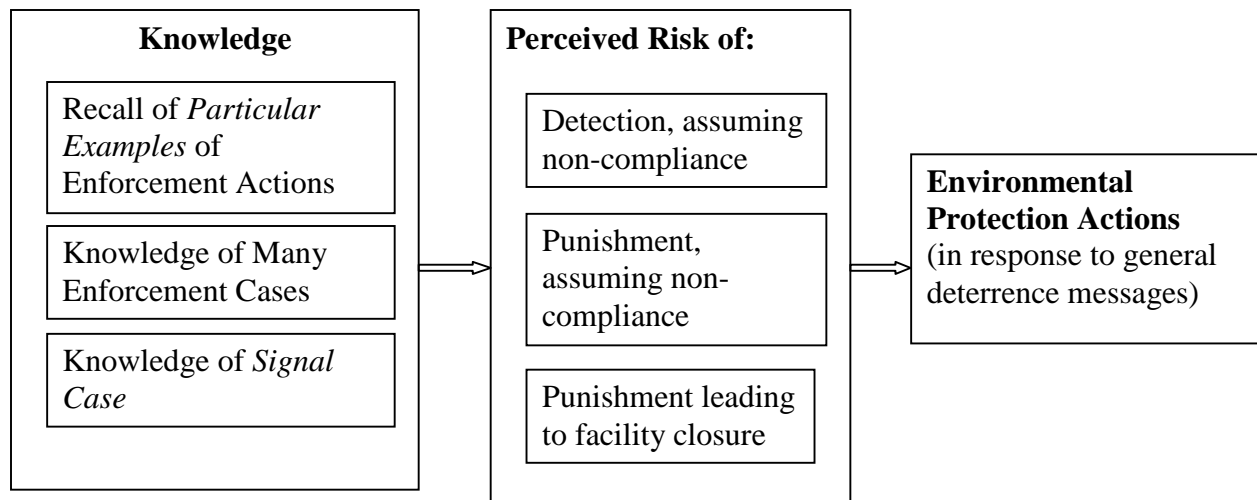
**Knowledge**

Recall of *Particular Examples* of Enforcement Actions

Knowledge of Many Enforcement Cases

Knowledge of *Signal Case*

**Perceived Risk of:**

Detection, assuming non-compliance

Punishment, assuming non-compliance

Punishment leading to facility closure

**Environmental Protection Actions** (in response to general deterrence messages)